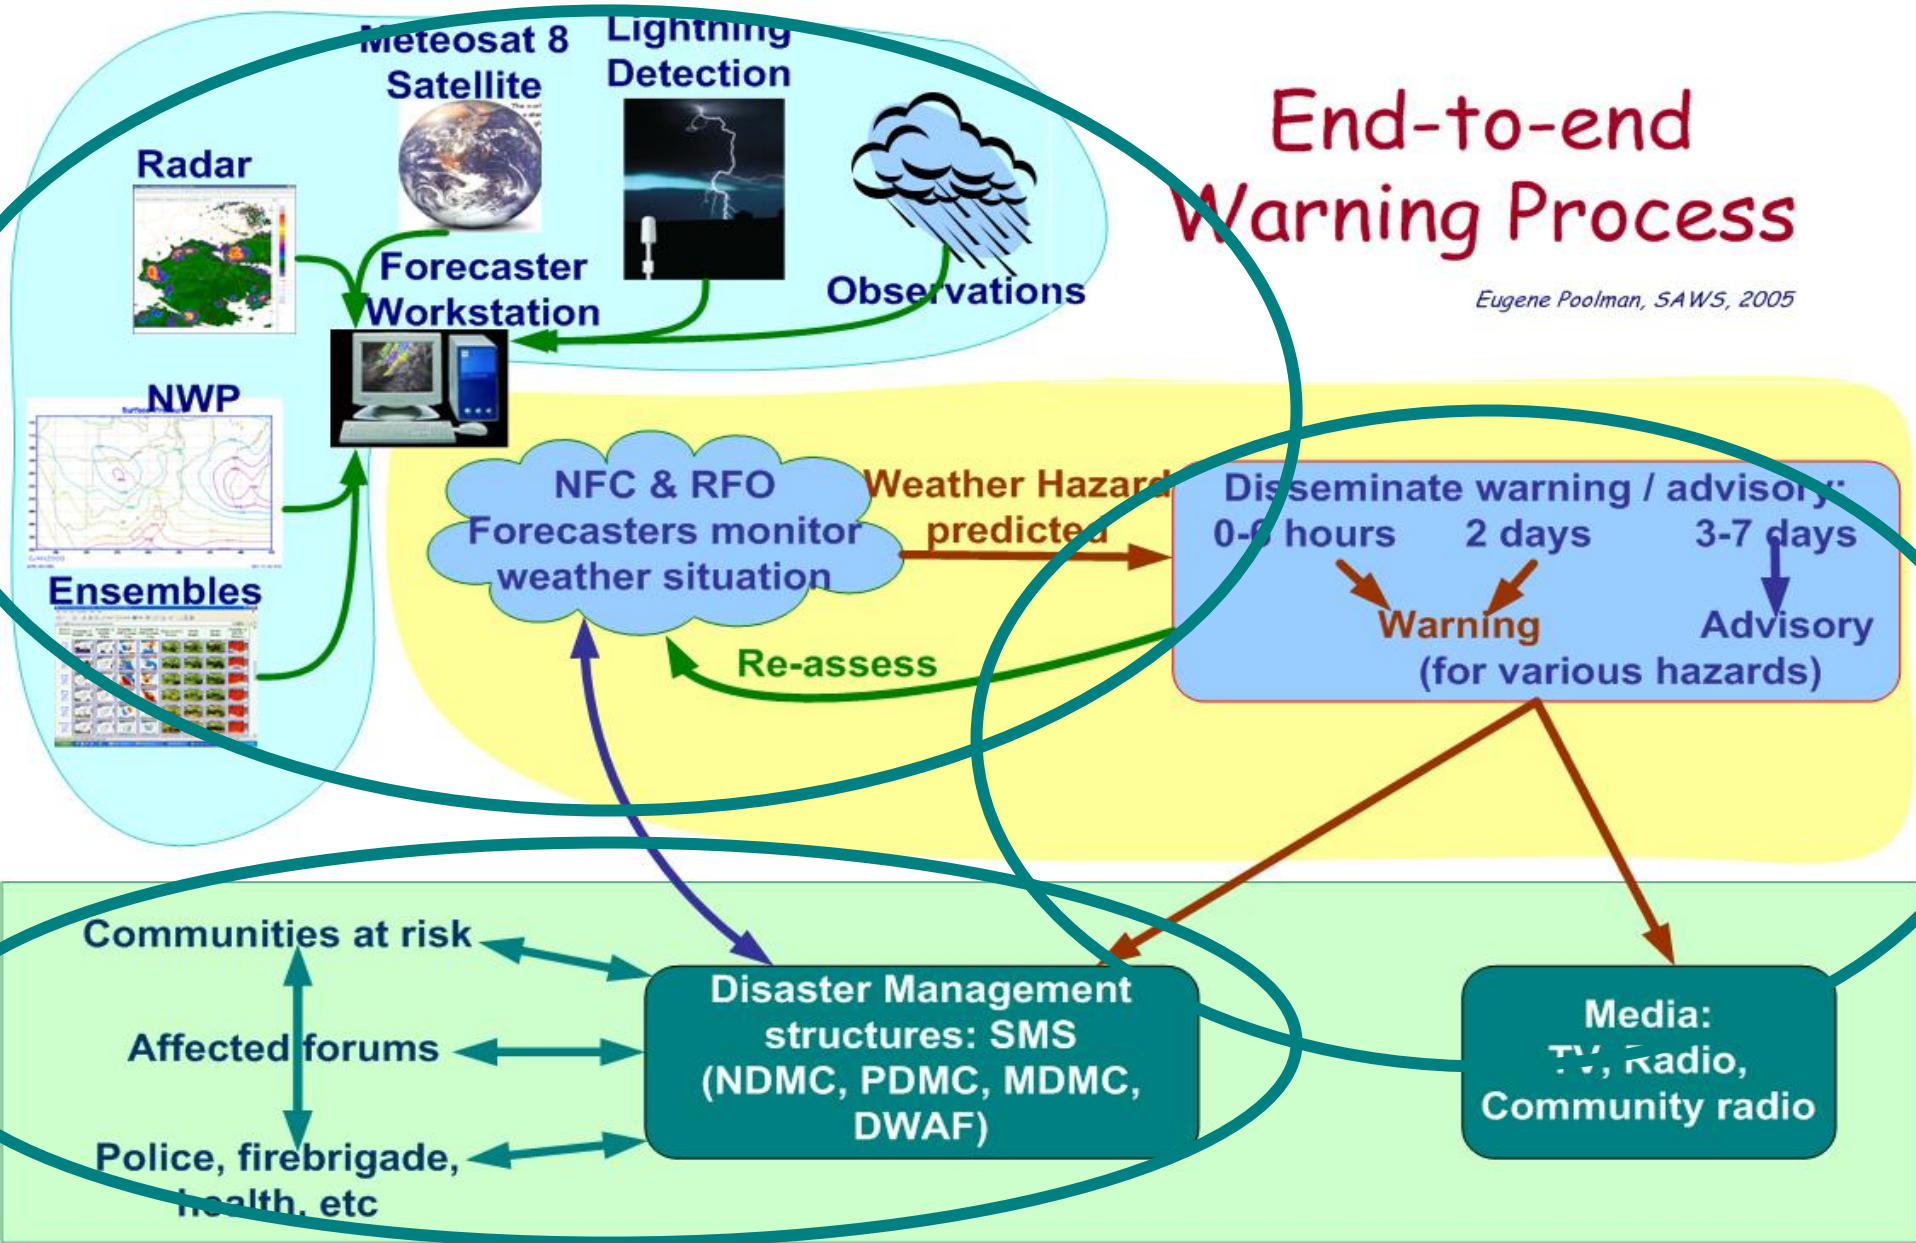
Meteosat 8 Satellite

Lightning Detection

End-to-end Warning Process

Eugene Poolman, SAWS, 2005

Radar

Forecaster Workstation

Observations

NWP

Ensembles

NFC & RFO Forecasters monitor weather situation

Weather Hazard predicted

Disseminate warning / advisory:
0-6 hours 2 days 3-7 days
Warning Advisory
(for various hazards)

Re-assess

Communities at risk

Affected forums

Police, firebrigade, health, etc

Disaster Management structures: SMS (NDMC, PDMC, MDMC, DWAF)

Media: TV, Radio, Community radio